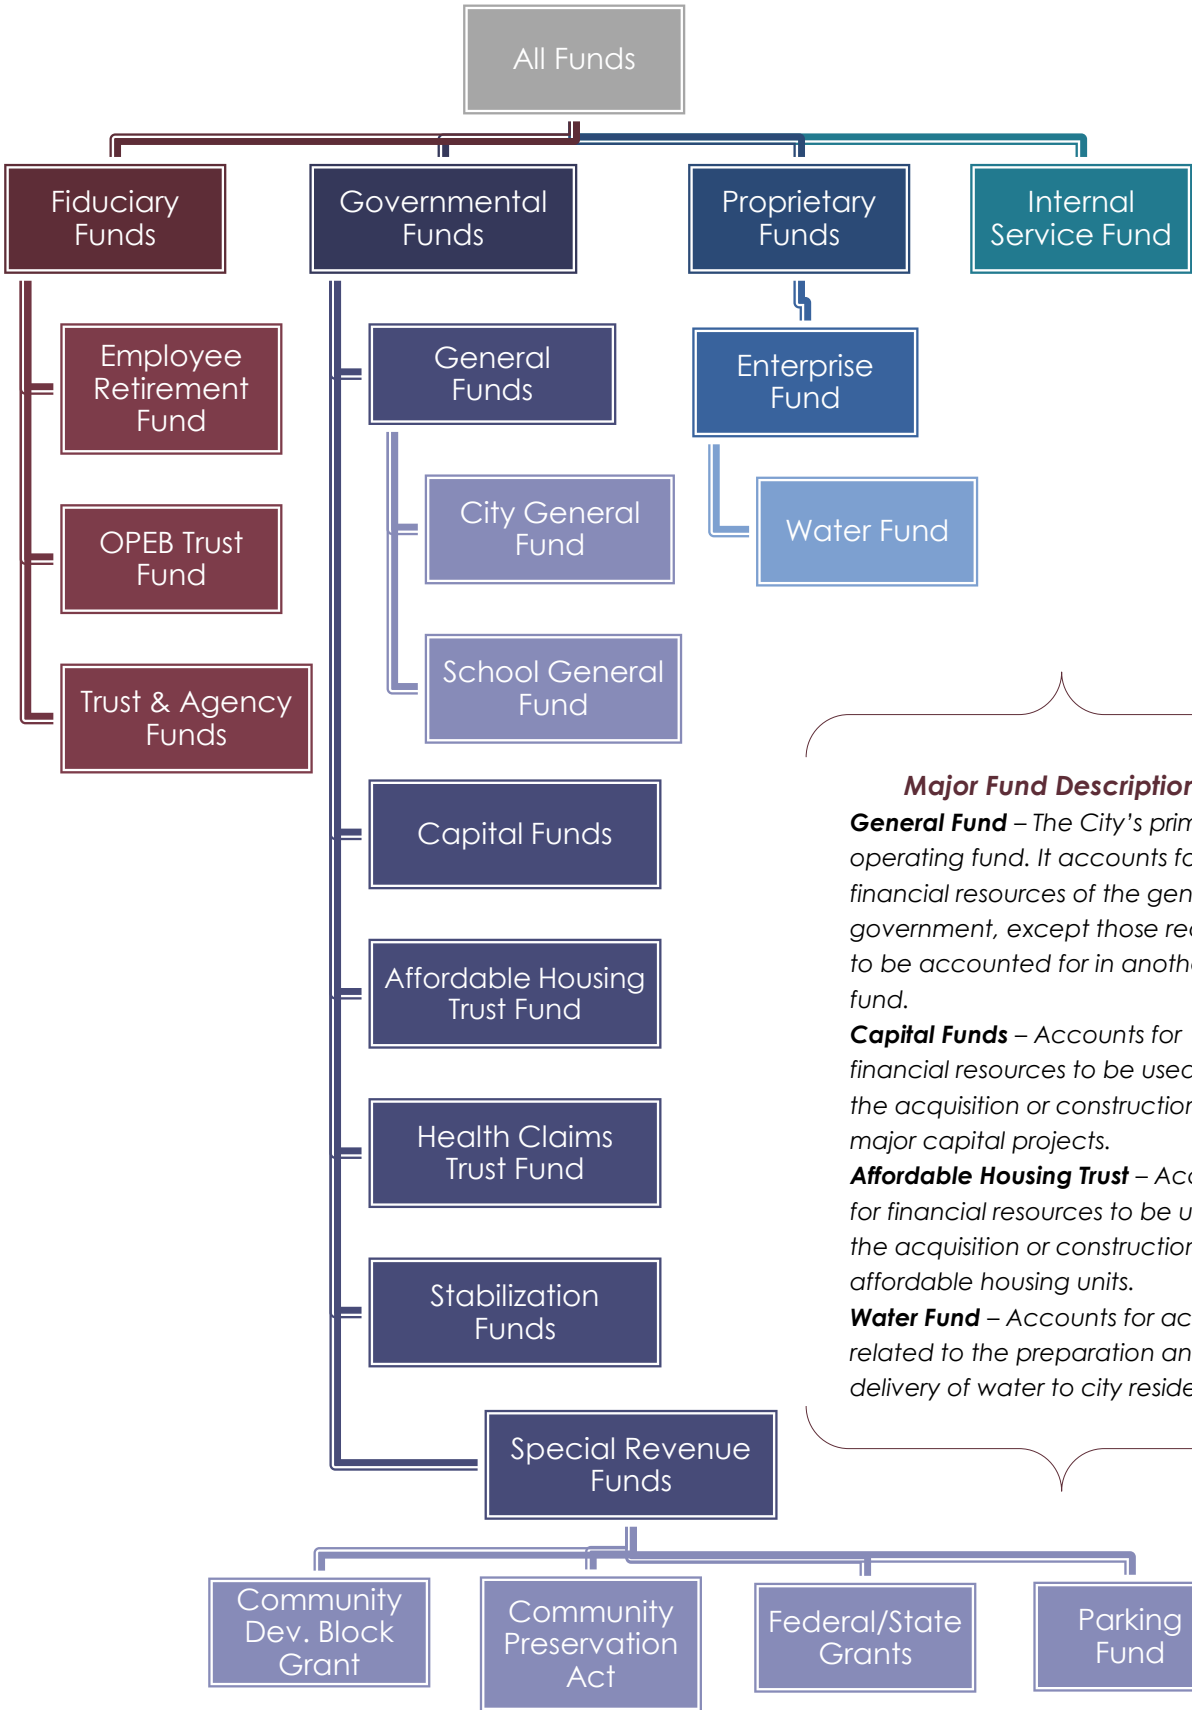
All Funds

Fiduciary Funds

Governmental Funds

Proprietary Funds

Internal Service Fund

Employee Retirement Fund

OPEB Trust Fund

Trust & Agency Funds

General Funds

City General Fund

School General Fund

Capital Funds

Affordable Housing Trust Fund

Health Claims Trust Fund

Stabilization Funds

Special Revenue Funds

Enterprise Fund

Water Fund

Major Fund Descriptior

**General Fund** – The City's prim operating fund. It accounts fo financial resources of the gen government, except those re to be accounted for in anoth fund.

**Capital Funds** – Accounts for financial resources to be usec the acquisition or constructior major capital projects.

**Affordable Housing Trust** – Acc for financial resources to be u the acquisition or constructior affordable housing units.

**Water Fund** – Accounts for ac related to the preparation an delivery of water to city reside

Community Dev. Block Grant

Community Preservation Act

Federal/State Grants

Parking Fund